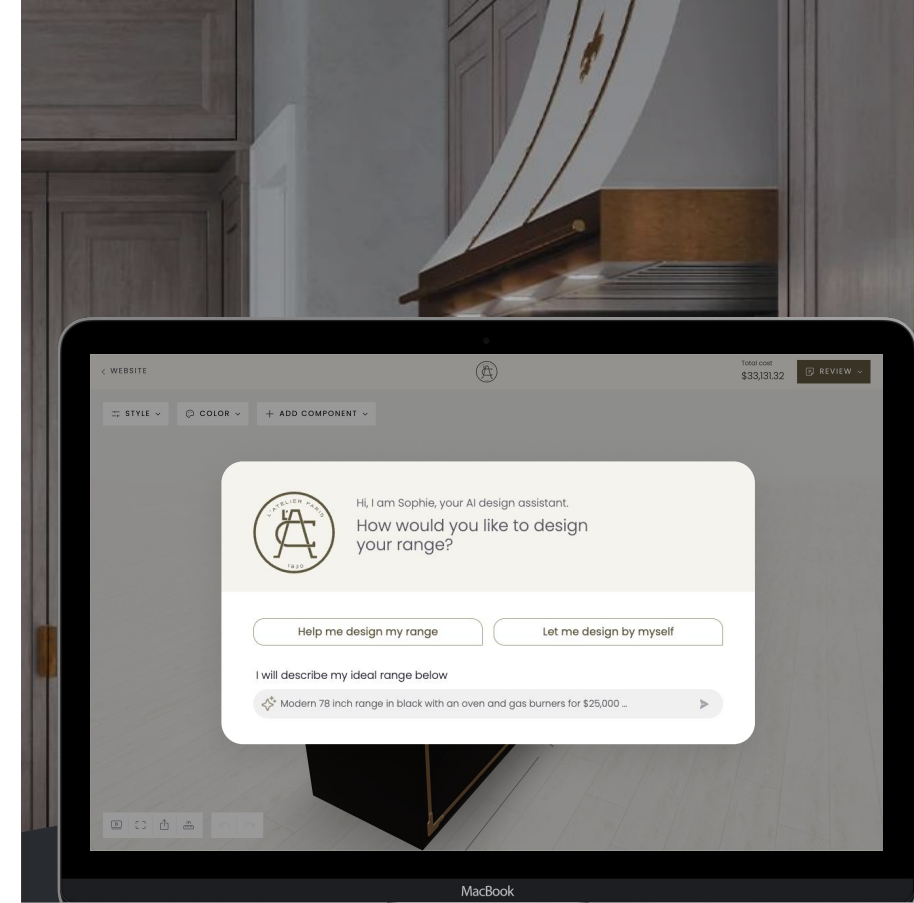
< WEBSITE

Total cost
$33,131.32

REVIEW

STYLE

COLOR

+ ADD COMPONENT

L'ATELIER PARIS
LAC
1920

Hi, I am Sophie, your AI design assistant.

How would you like to design your range?

Help me design my range

Let me design by myself

I will describe my ideal range below

Modern 78 inch range in black with an oven and gas burners for $25,000 ...

MacBook